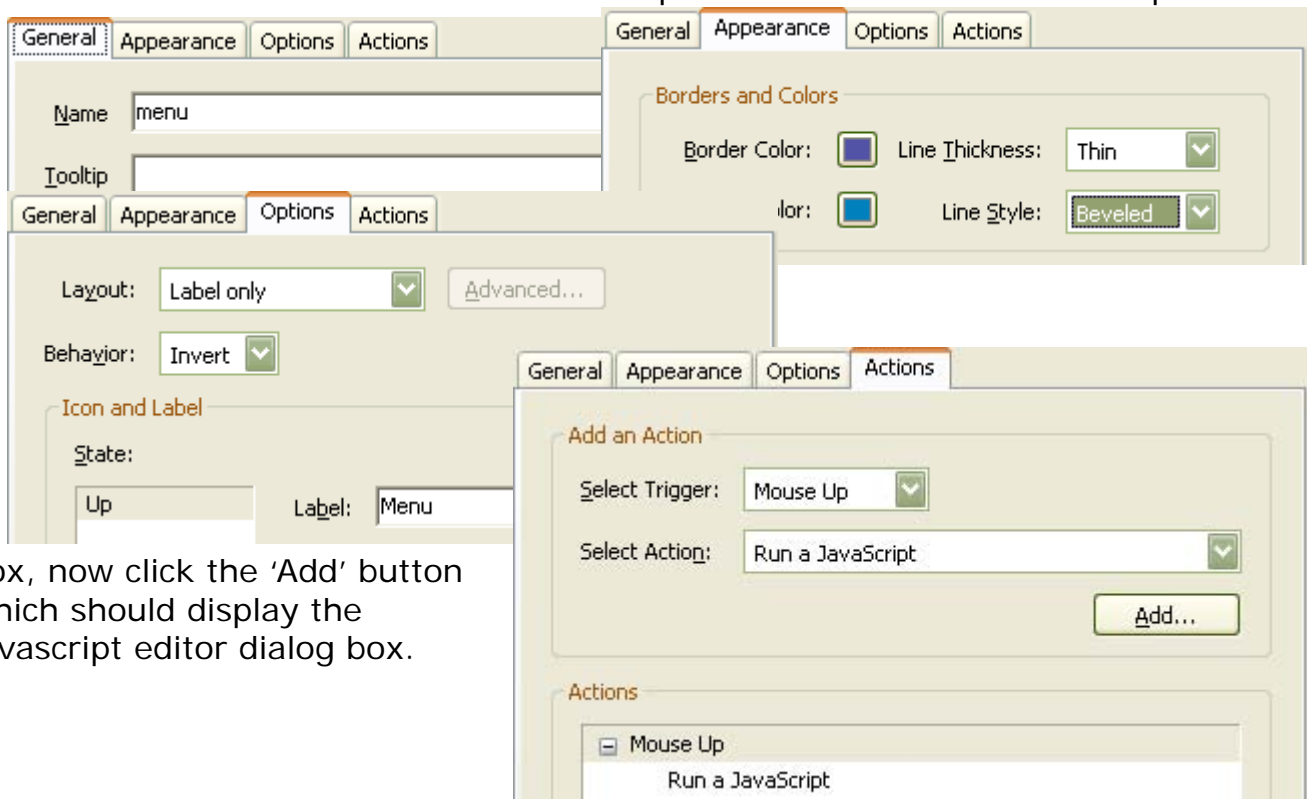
General Appearance Options Actions

Name menu

Tooltip

General Appearance Options Actions

Borders and Colors

Border Color: Line Thickness: Thin

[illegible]lor: Line Style: Beveled

General Appearance Options Actions

Layout: Label only Advanced...

Behavior: Invert

Icon and Label

State:

Up

Label: Menu

General Appearance Options Actions

Add an Action

Select Trigger: Mouse Up

Select Action: Run a JavaScript

Add...

Actions

Mouse Up

Run a JavaScript

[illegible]ox, now click the 'Add' button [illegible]hich should display the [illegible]vascript editor dialog box.